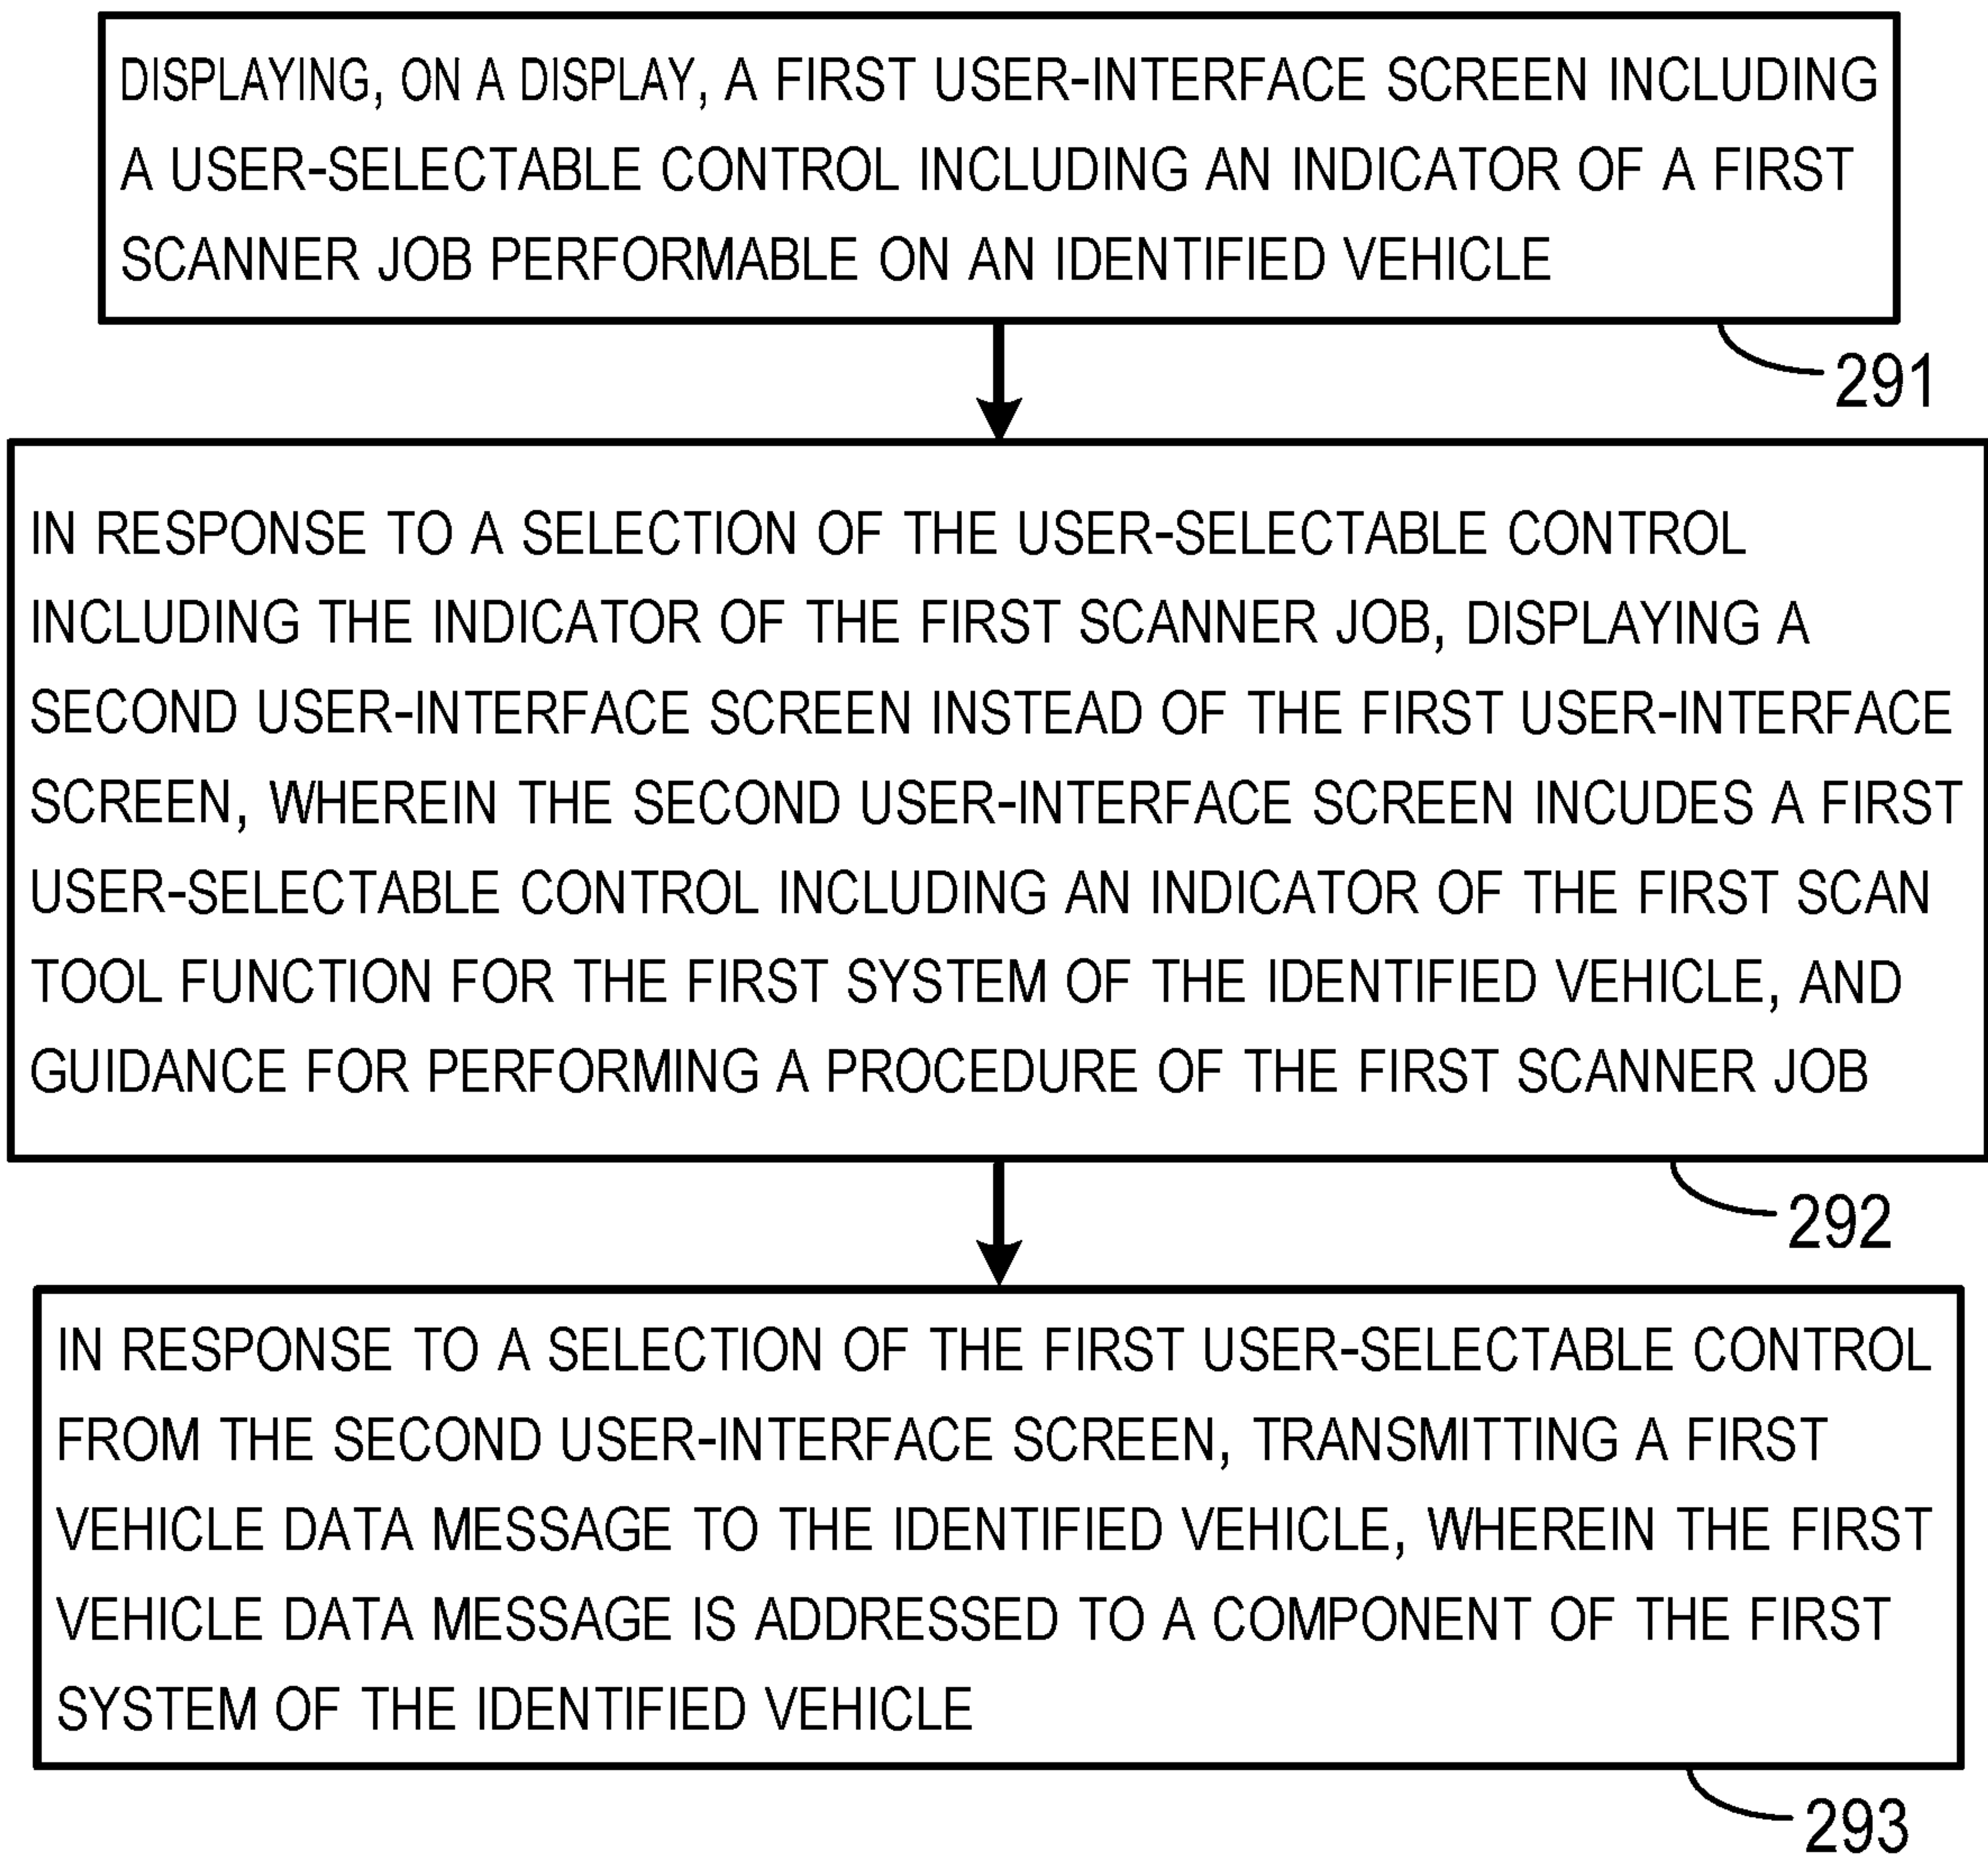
DISPLAYING, ON A DISPLAY, A FIRST USER-INTERFACE SCREEN INCLUDING A USER-SELECTABLE CONTROL INCLUDING AN INDICATOR OF A FIRST SCANNER JOB PERFORMABLE ON AN IDENTIFIED VEHICLE

291

IN RESPONSE TO A SELECTION OF THE USER-SELECTABLE CONTROL INCLUDING THE INDICATOR OF THE FIRST SCANNER JOB, DISPLAYING A SECOND USER-INTERFACE SCREEN INSTEAD OF THE FIRST USER-INTERFACE SCREEN, WHEREIN THE SECOND USER-INTERFACE SCREEN INCUDES A FIRST USER-SELECTABLE CONTROL INCLUDING AN INDICATOR OF THE FIRST SCAN TOOL FUNCTION FOR THE FIRST SYSTEM OF THE IDENTIFIED VEHICLE, AND GUIDANCE FOR PERFORMING A PROCEDURE OF THE FIRST SCANNER JOB

292

IN RESPONSE TO A SELECTION OF THE FIRST USER-SELECTABLE CONTROL FROM THE SECOND USER-INTERFACE SCREEN, TRANSMITTING A FIRST VEHICLE DATA MESSAGE TO THE IDENTIFIED VEHICLE, WHEREIN THE FIRST VEHICLE DATA MESSAGE IS ADDRESSED TO A COMPONENT OF THE FIRST SYSTEM OF THE IDENTIFIED VEHICLE

293